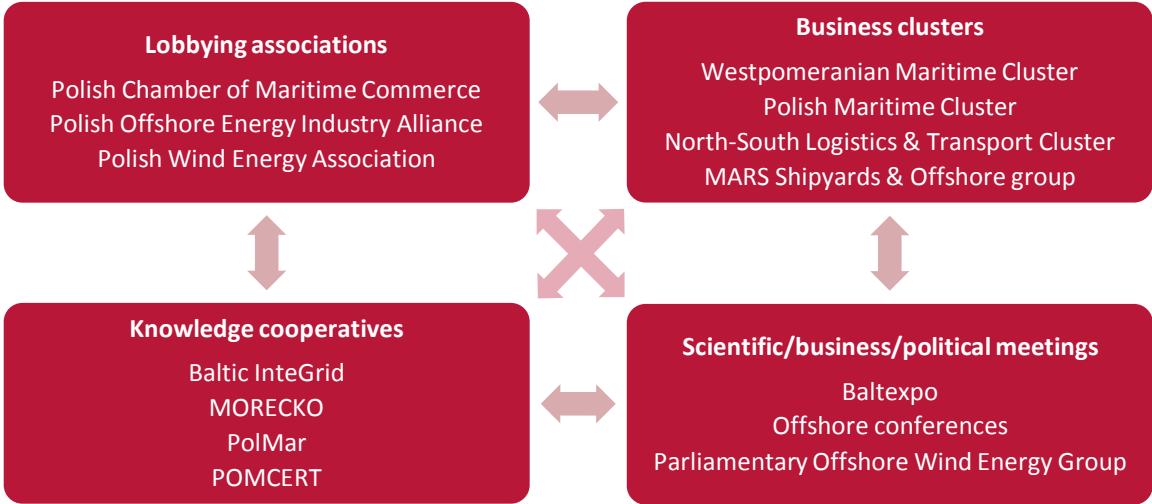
Lobbying associations

Polish Chamber of Maritime Commerce
Polish Offshore Energy Industry Alliance
Polish Wind Energy Association

Business clusters

Westpomeranian Maritime Cluster
Polish Maritime Cluster
North-South Logistics & Transport Cluster
MARS Shipyards & Offshore group

Knowledge cooperatives

Baltic InteGrid
MORECKO
PolMar
POMCERT

Scientific/business/political meetings

Baltexpo
Offshore conferences
Parliamentary Offshore Wind Energy Group